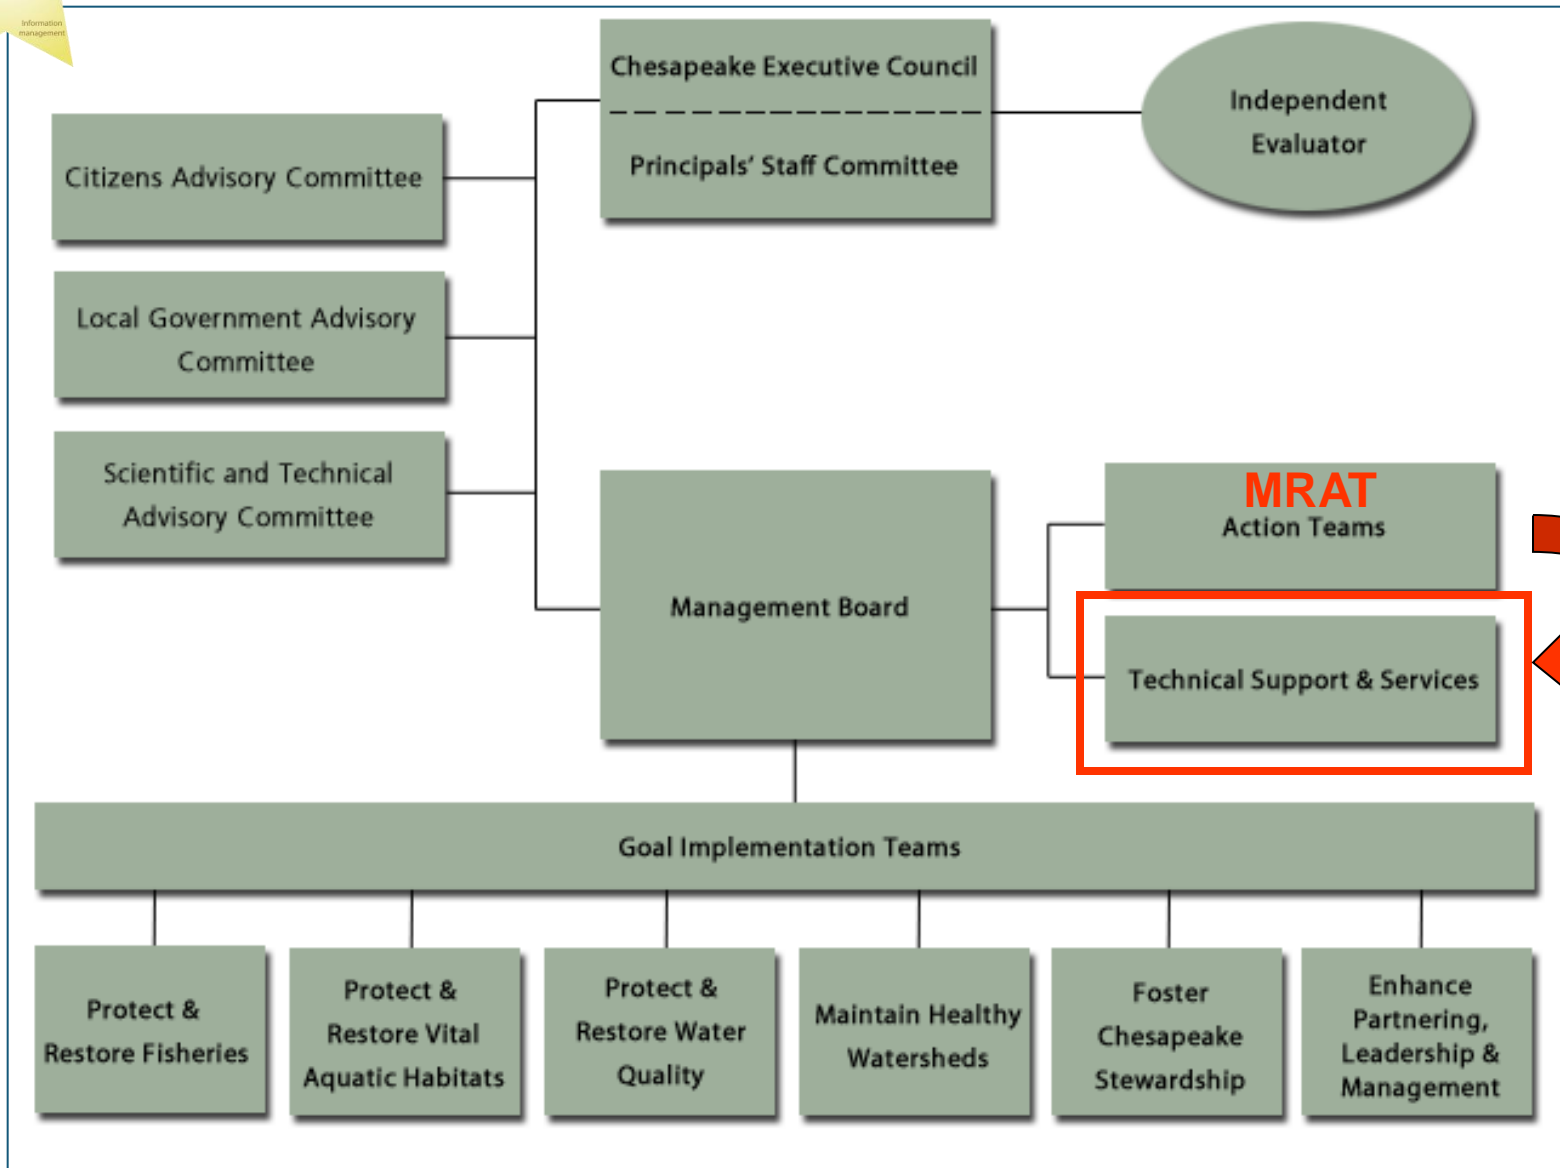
Information management

Chesapeake Executive Council

Principals' Staff Committee

Independent Evaluator

Citizens Advisory Committee

Local Government Advisory Committee

Scientific and Technical Advisory Committee

Management Board

MRAT
Action Teams

Technical Support & Services

Goal Implementation Teams

Protect & Restore Fisheries

Protect & Restore Vital Aquatic Habitats

Protect & Restore Water Quality

Maintain Healthy Watersheds

Foster Chesapeake Stewardship

Enhance Partnering, Leadership & Management